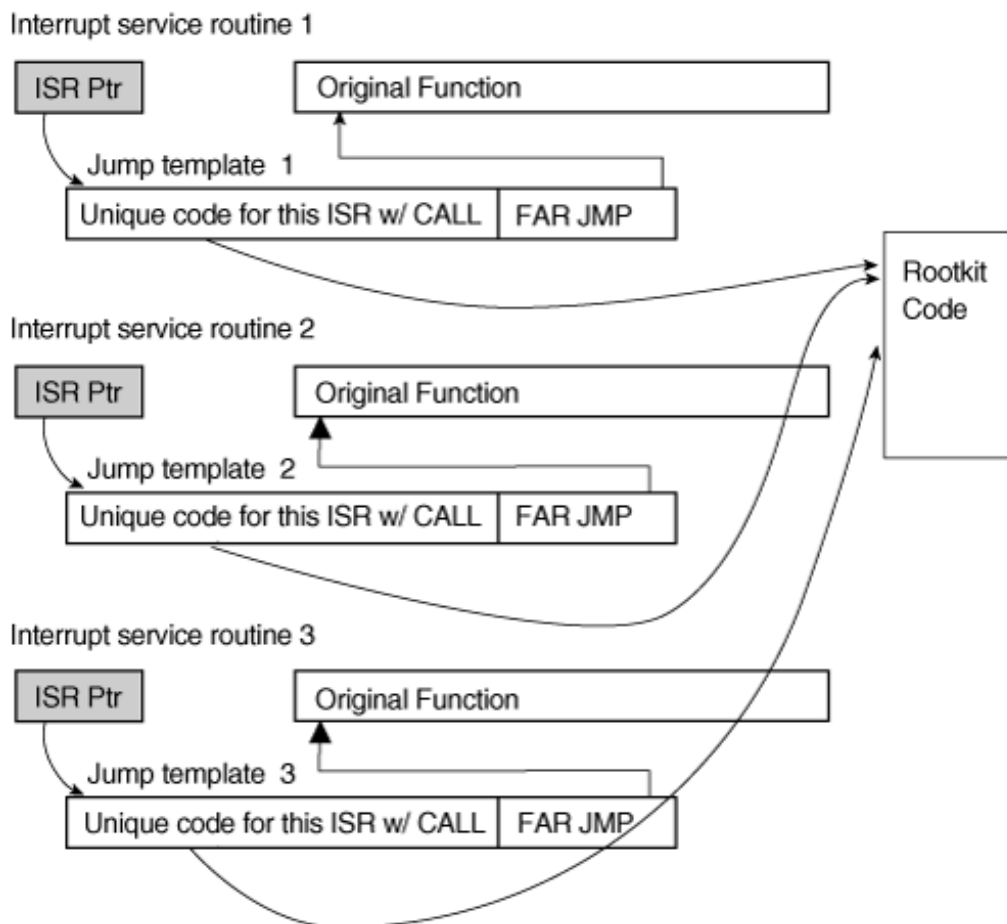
Interrupt service routine 1

ISR Ptr

Original Function

Jump template 1

Unique code for this ISR w/ CALL

FAR JMP

Rootkit Code

Interrupt service routine 2

ISR Ptr

Original Function

Jump template 2

Unique code for this ISR w/ CALL

FAR JMP

Interrupt service routine 3

ISR Ptr

Original Function

Jump template 3

Unique code for this ISR w/ CALL

FAR JMP